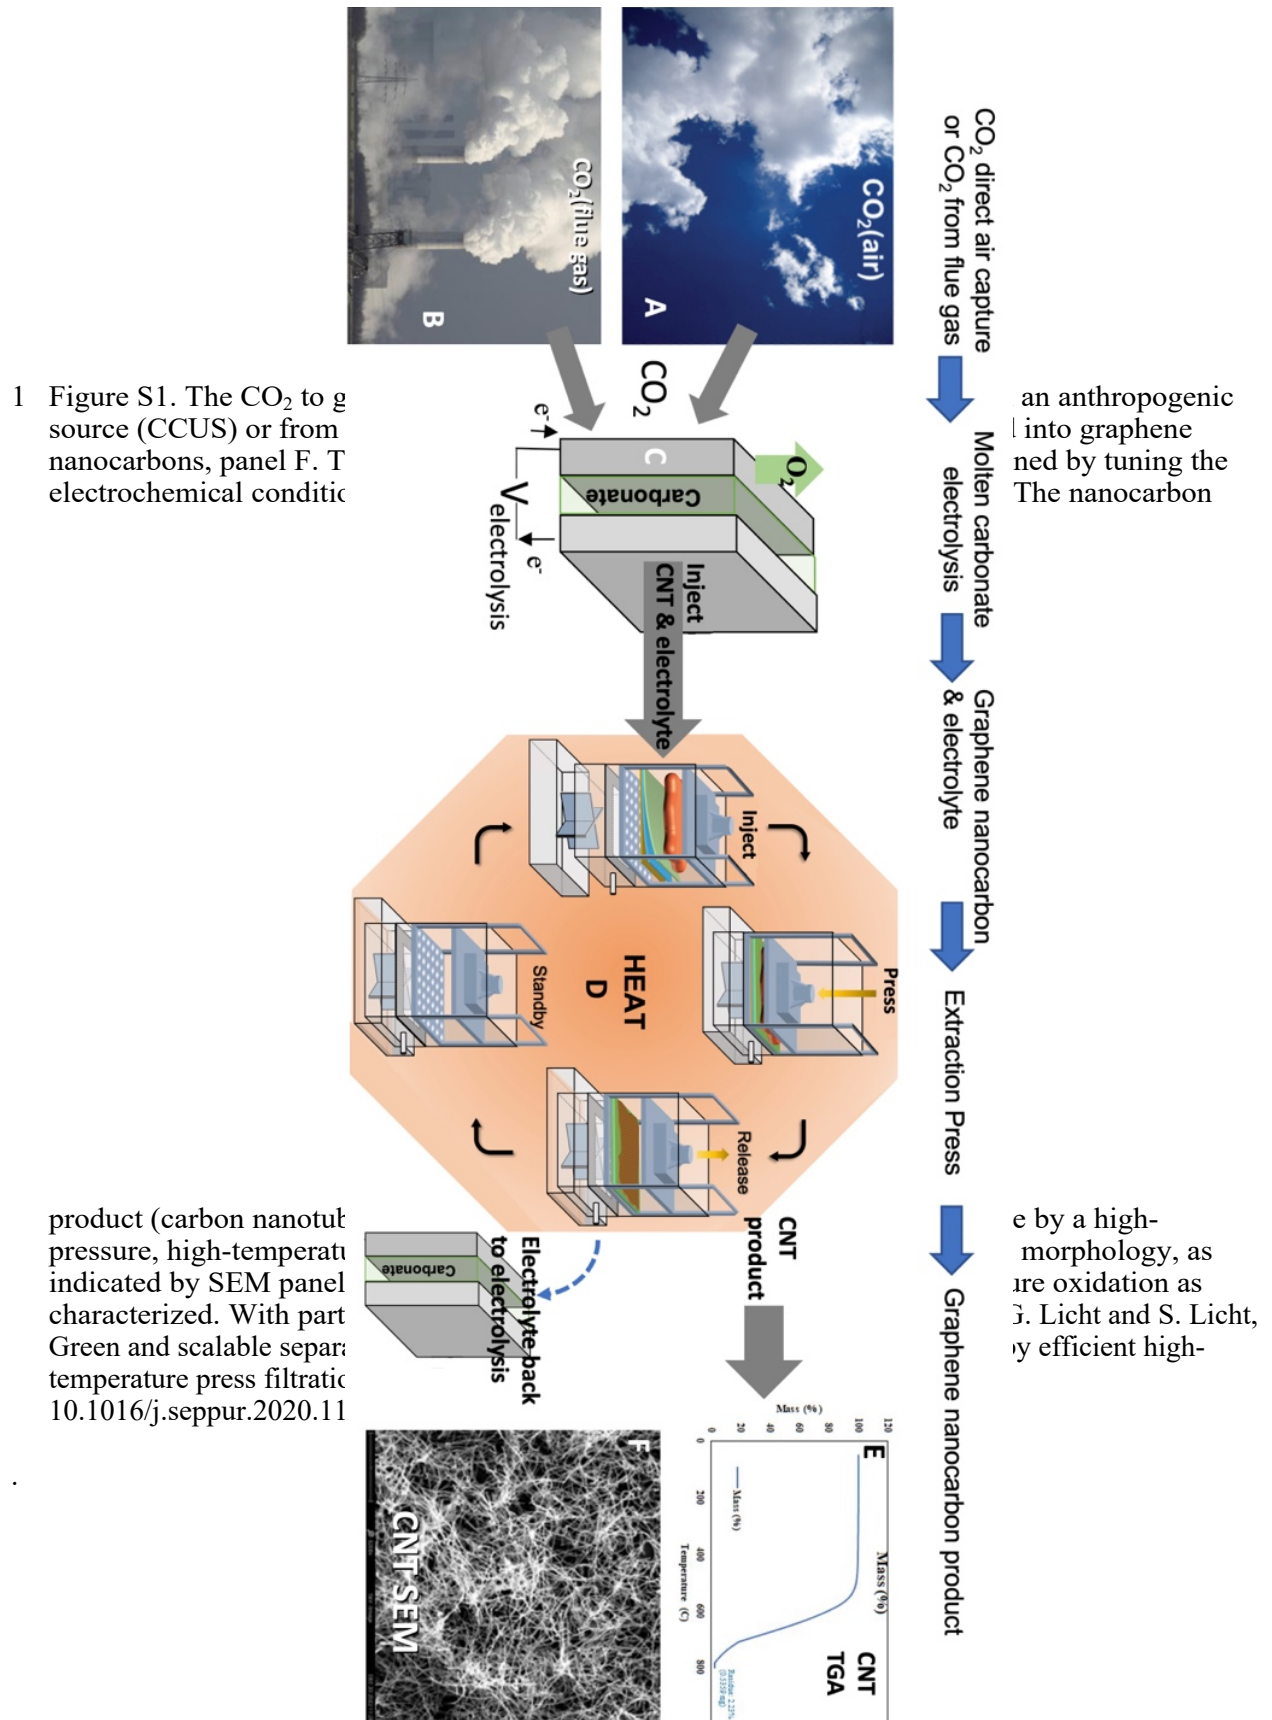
1 Figure S1. The $CO_2$ to g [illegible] an anthropogenic source (CCUS) or from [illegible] into graphene nanocarbons, panel F. T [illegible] ned by tuning the electrochemical conditi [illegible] The nanocarbon

product (carbon nanotu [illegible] e by a high-pressure, high-temperat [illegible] morphology, as indicated by SEM panel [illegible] ure oxidation as characterized. With part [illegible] G. Licht and S. Licht, Green and scalable separa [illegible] y efficient high-temperature press filtratio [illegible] 10.1016/j.seppur.2020.11 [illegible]

.

$CO_2$ direct air capture or $CO_2$ from flue gas

Molten carbonate electrolysis

Graphene nanocarbon & electrolyte

Extraction Press

Graphene nanocarbon product

$CO_2$(air)

A

$CO_2$(flue gas)

B

$CO_2$

$O_2$

C

Carbonate

$e^-$

V

$e^-$

electrolysis

Inject CNT & electrolyte

Inject

Press

HEAT

D

Standby

Release

CNT product

Electrolyte back to electrolysis

Carbonate

E

Mass (%)

CNT TGA

Mass (%)

Temperature (C)

F

CNT SEM